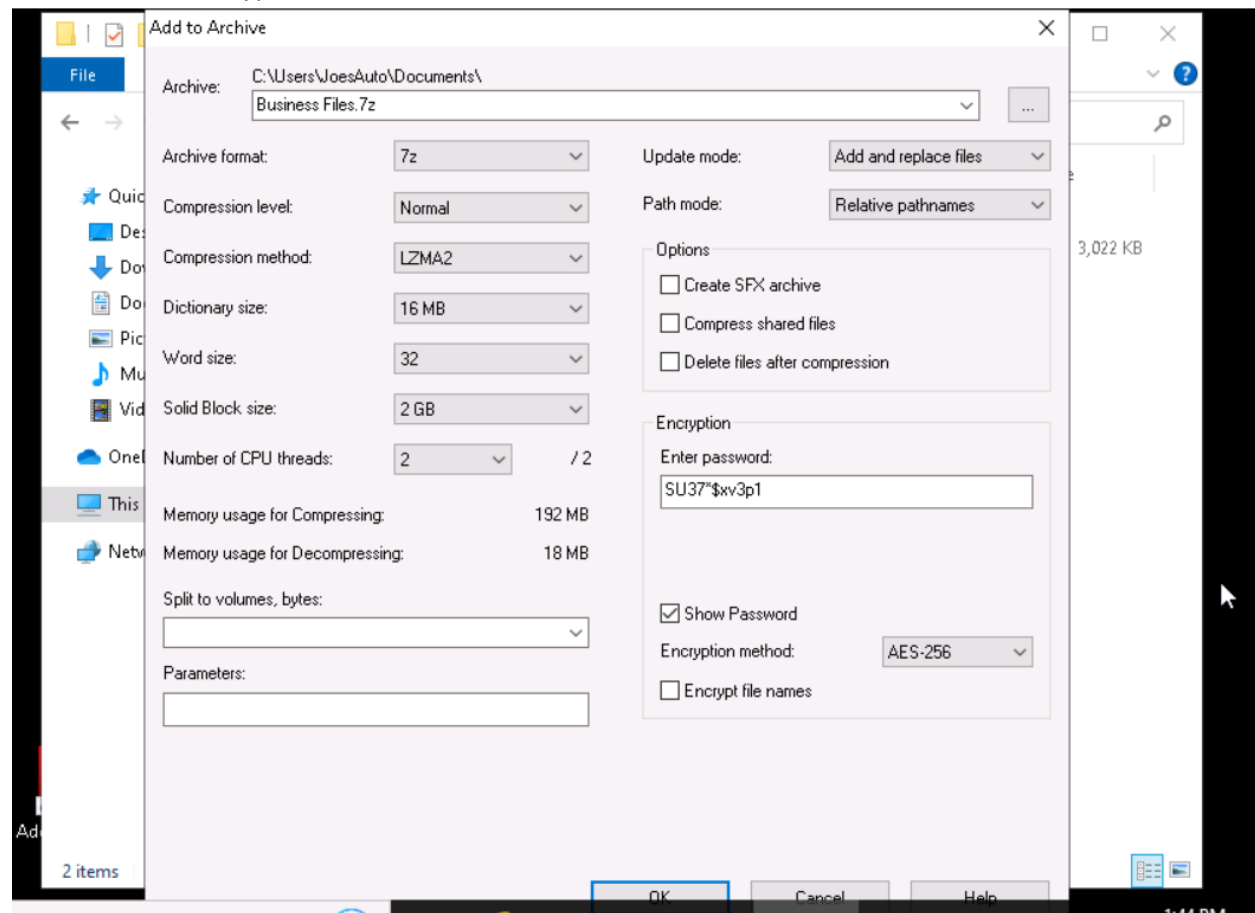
File

Quic
Des
Dov
Doc
Pic
Mu
Vid
OneI
This
Netw

2 items

3,022 KB

Add to Archive

Archive: C:\Users\JoesAuto\Documents\
Business Files.7z
...

Archive format: 7z
Compression level: Normal
Compression method: LZMA2
Dictionary size: 16 MB
Word size: 32
Solid Block size: 2 GB
Number of CPU threads: 2 / 2

Memory usage for Compressing: 192 MB
Memory usage for Decompressing: 18 MB

Split to volumes, bytes:

Parameters:

Update mode: Add and replace files
Path mode: Relative pathnames

Options
Create SFX archive
Compress shared files
Delete files after compression

Encryption
Enter password:
SU37*$xv3p1

Show Password
Encryption method: AES-256
Encrypt file names

OK
Cancel
Help